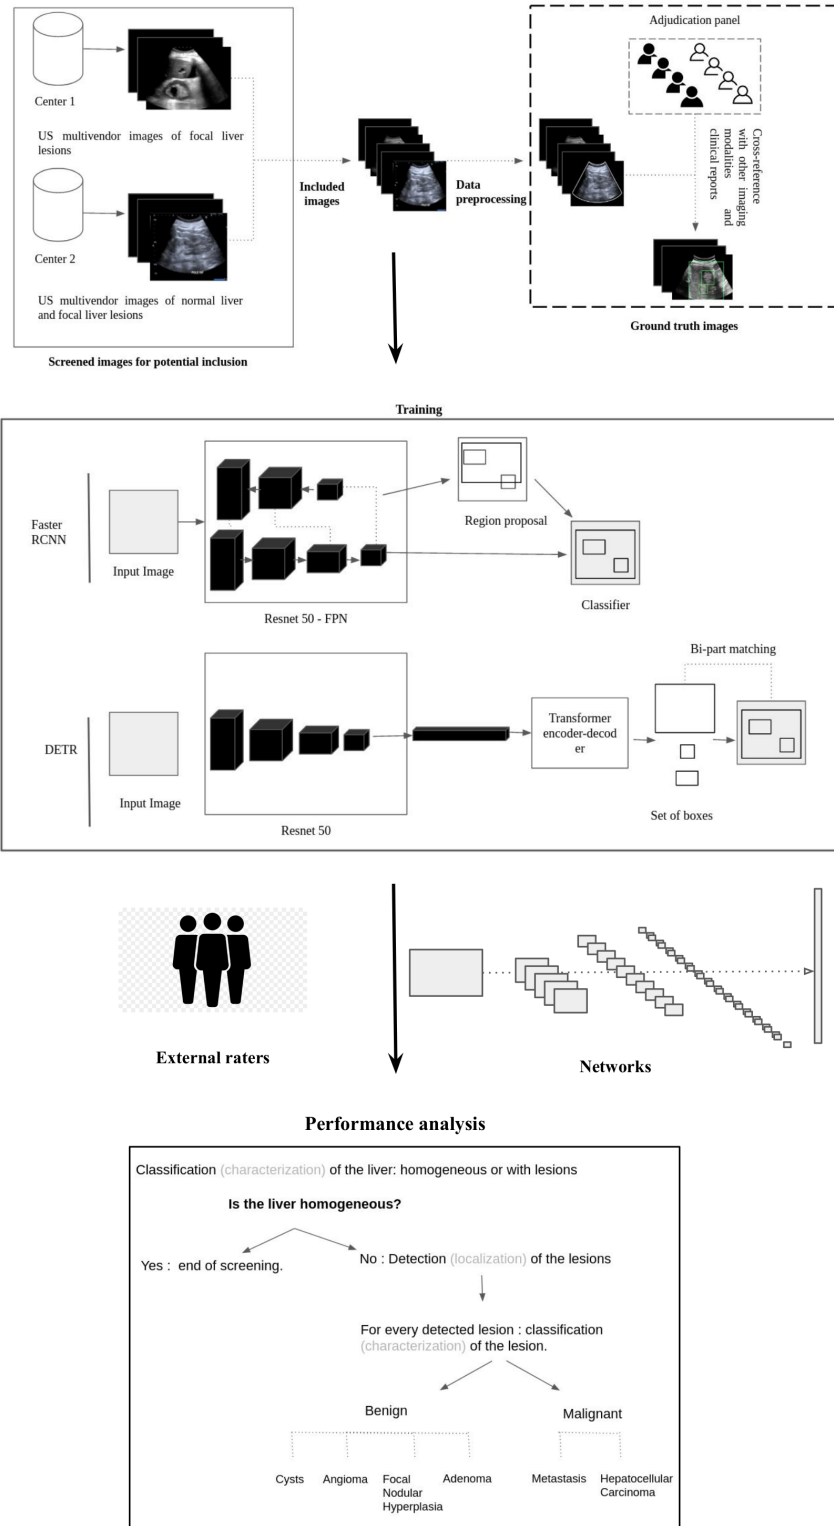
Center 1

US multivendor images of focal liver lesions

Center 2

US multivendor images of normal liver and focal liver lesions

Screened images for potential inclusion

Included images

Data preprocessing

Adjudication panel

Cross-reference with other imaging modalities and clinical reports

Ground truth images

Training

Faster RCNN

Input Image

Resnet 50 - FPN

Region proposal

Classifier

DETR

Input Image

Resnet 50

Transformer encoder-decoder

Bi-part matching

Set of boxes

External raters

Networks

Performance analysis

Classification (characterization) of the liver: homogeneous or with lesions

Is the liver homogeneous?

Yes : end of screening.

No : Detection (localization) of the lesions

For every detected lesion : classification (characterization) of the lesion.

Benign

Malignant

Cysts

Angioma

Focal Nodular Hyperplasia

Adenoma

Metastasis

Hepatocellular Carcinoma